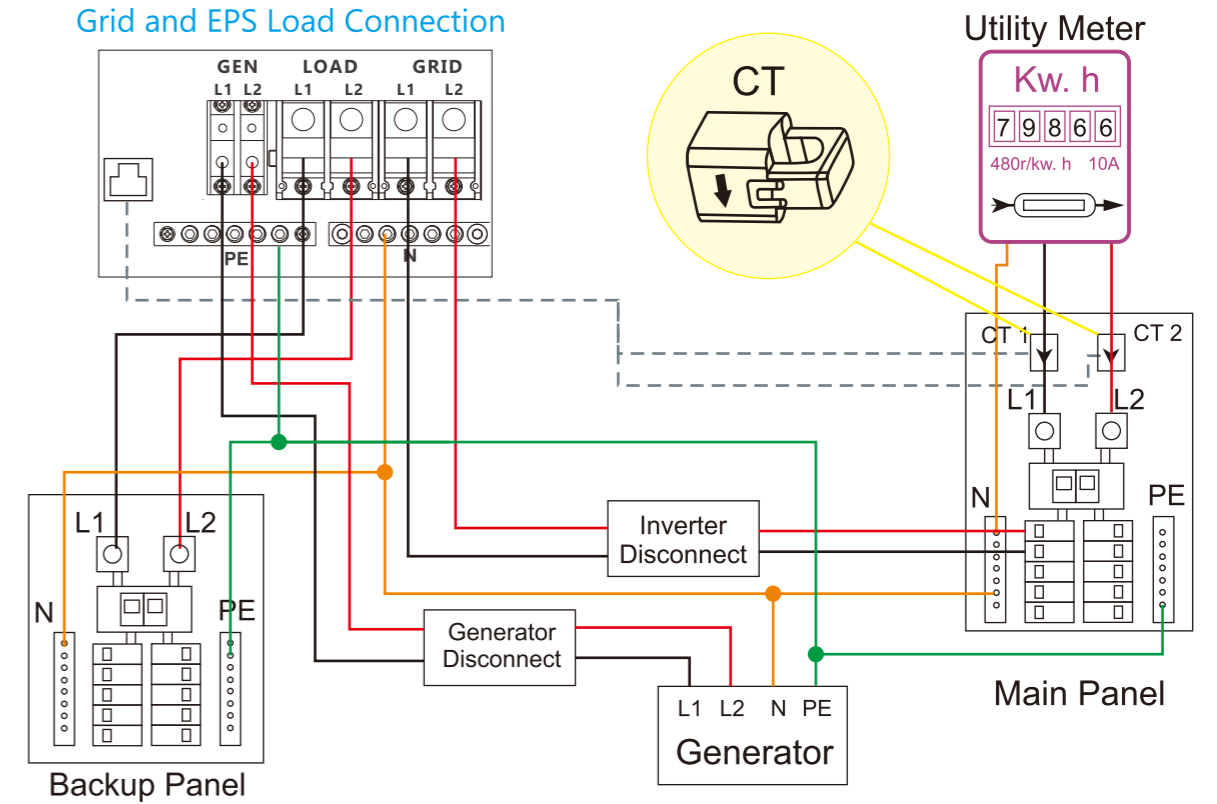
Grid and EPS Load Connection

GEN LOAD GRID
L1 L2 L1 L2 L1 L2

PE
N

CT

Utility Meter
Kw. h
7 9 8 6 6
480r/kw. h 10A

CT 1
CT 2
L1
L2
N
PE

Inverter Disconnect

Generator Disconnect

L1
L2
N
PE
Backup Panel

L1 L2 N PE
Generator

Main Panel